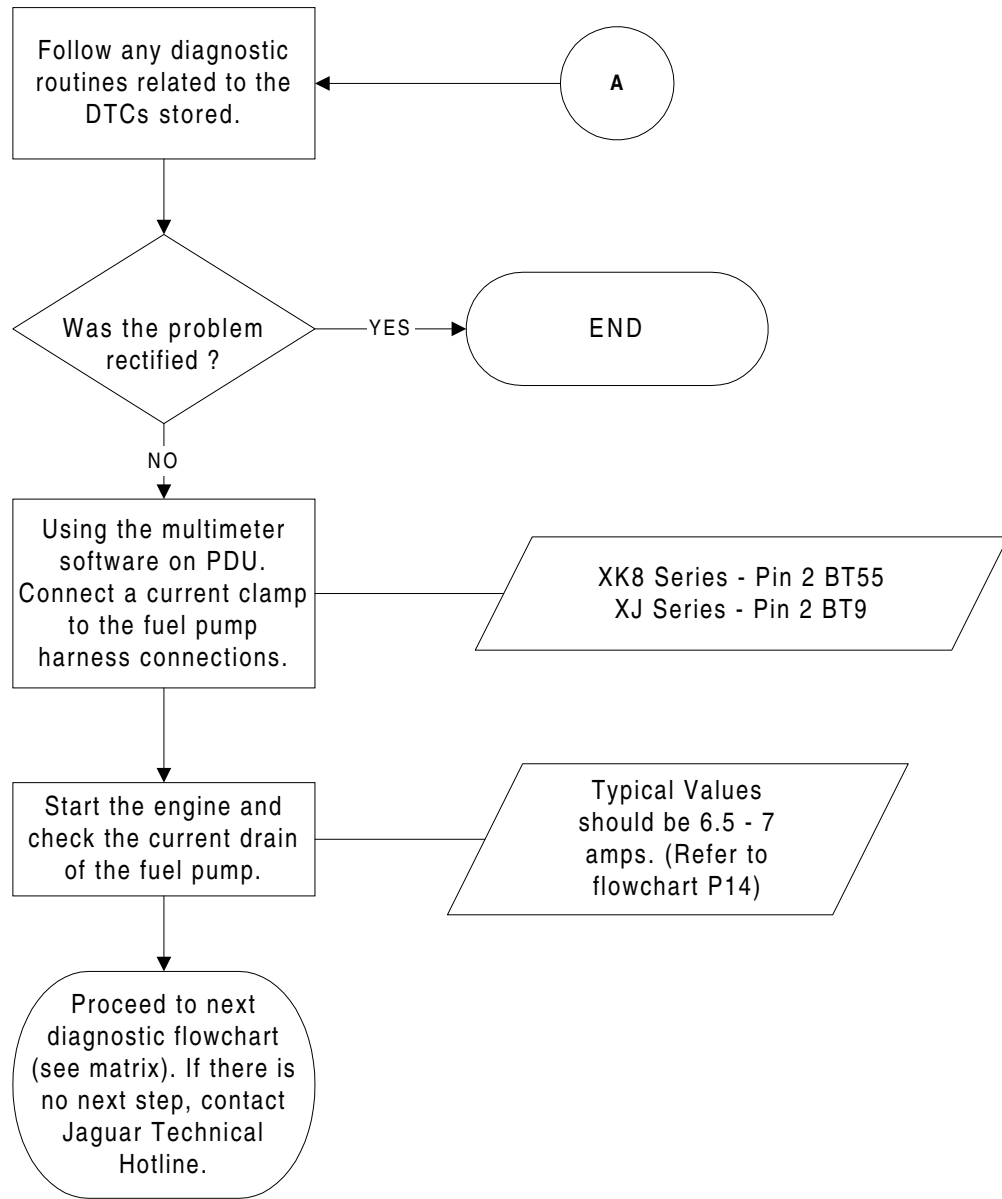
Follow any diagnostic routines related to the DTCs stored.

A

Was the problem rectified ?

YES

END

NO

Using the multimeter software on PDU. Connect a current clamp to the fuel pump harness connections.

XK8 Series - Pin 2 BT55
XJ Series - Pin 2 BT9

Start the engine and check the current drain of the fuel pump.

Typical Values should be 6.5 - 7 amps. (Refer to flowchart P14)

Proceed to next diagnostic flowchart (see matrix). If there is no next step, contact Jaguar Technical Hotline.